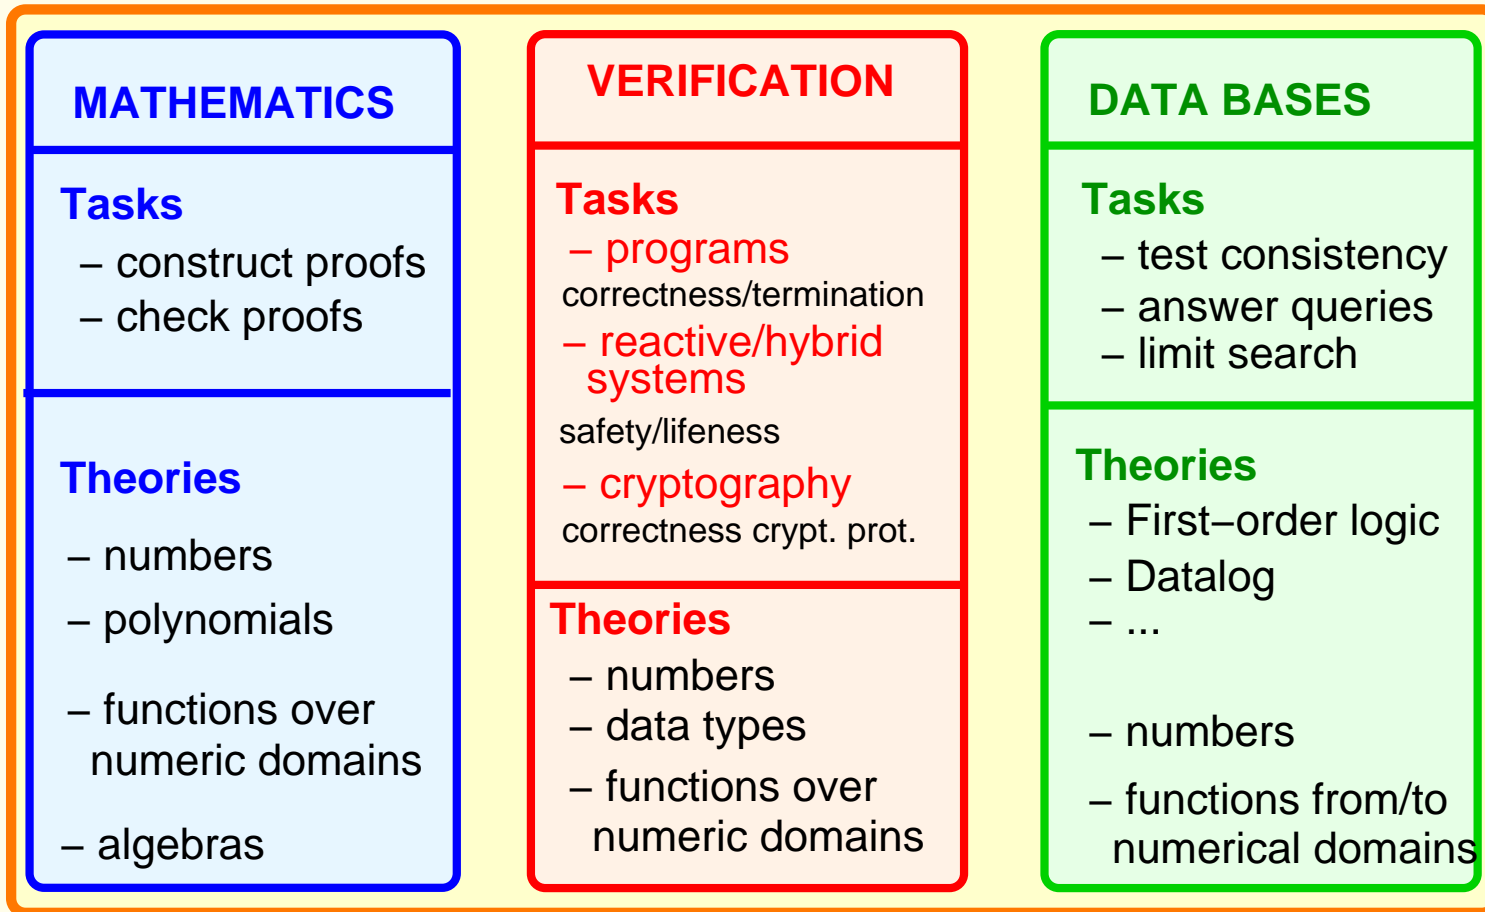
MATHEMATICS

Tasks
– construct proofs
– check proofs

Theories
– numbers
– polynomials
– functions over numeric domains
– algebras

VERIFICATION

Tasks
– programs
correctness/termination
– reactive/hybrid systems
safety/lifeness
– cryptography
correctness crypt. prot.

Theories
– numbers
– data types
– functions over numeric domains

DATA BASES

Tasks
– test consistency
– answer queries
– limit search

Theories
– First–order logic
– Datalog
– ...
– numbers
– functions from/to numerical domains